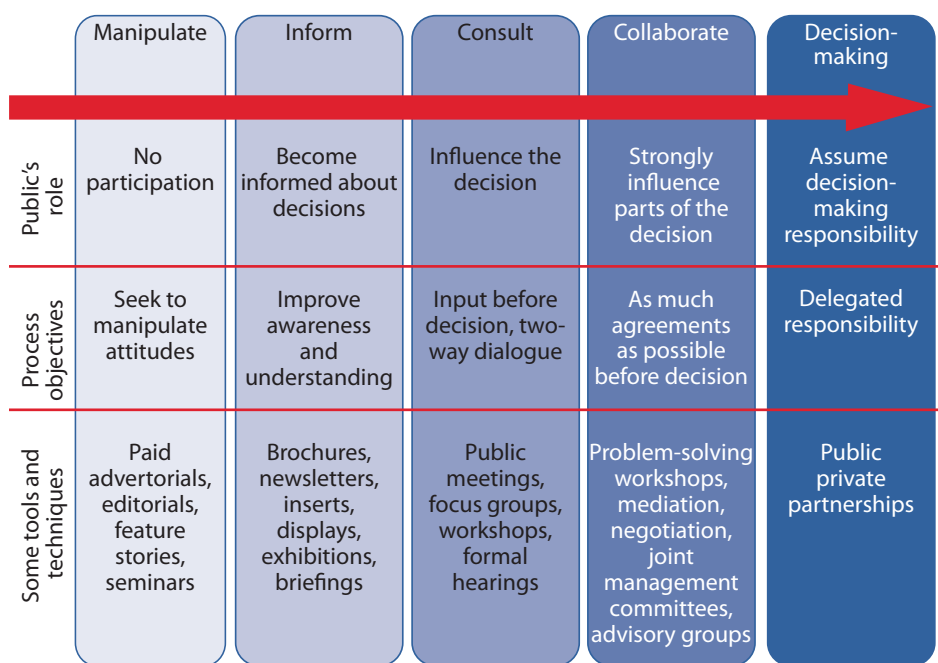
|  | Manipulate | Inform | Consult | Collaborate | Decision-making |
|---|---|---|---|---|---|
| Public's role | No participation | Become informed about decisions | Influence the decision | Strongly influence parts of the decision | Assume decision-making responsibility |
| Process objectives | Seek to manipulate attitudes | Improve awareness and understanding | Input before decision, two-way dialogue | As much agreements as possible before decision | Delegated responsibility |
| Some tools and techniques | Paid advertorials, editorials, feature stories, seminars | Brochures, newsletters, inserts, displays, exhibitions, briefings | Public meetings, focus groups, workshops, formal hearings | Problem-solving workshops, mediation, negotiation, joint management committees, advisory groups | Public private partnerships |